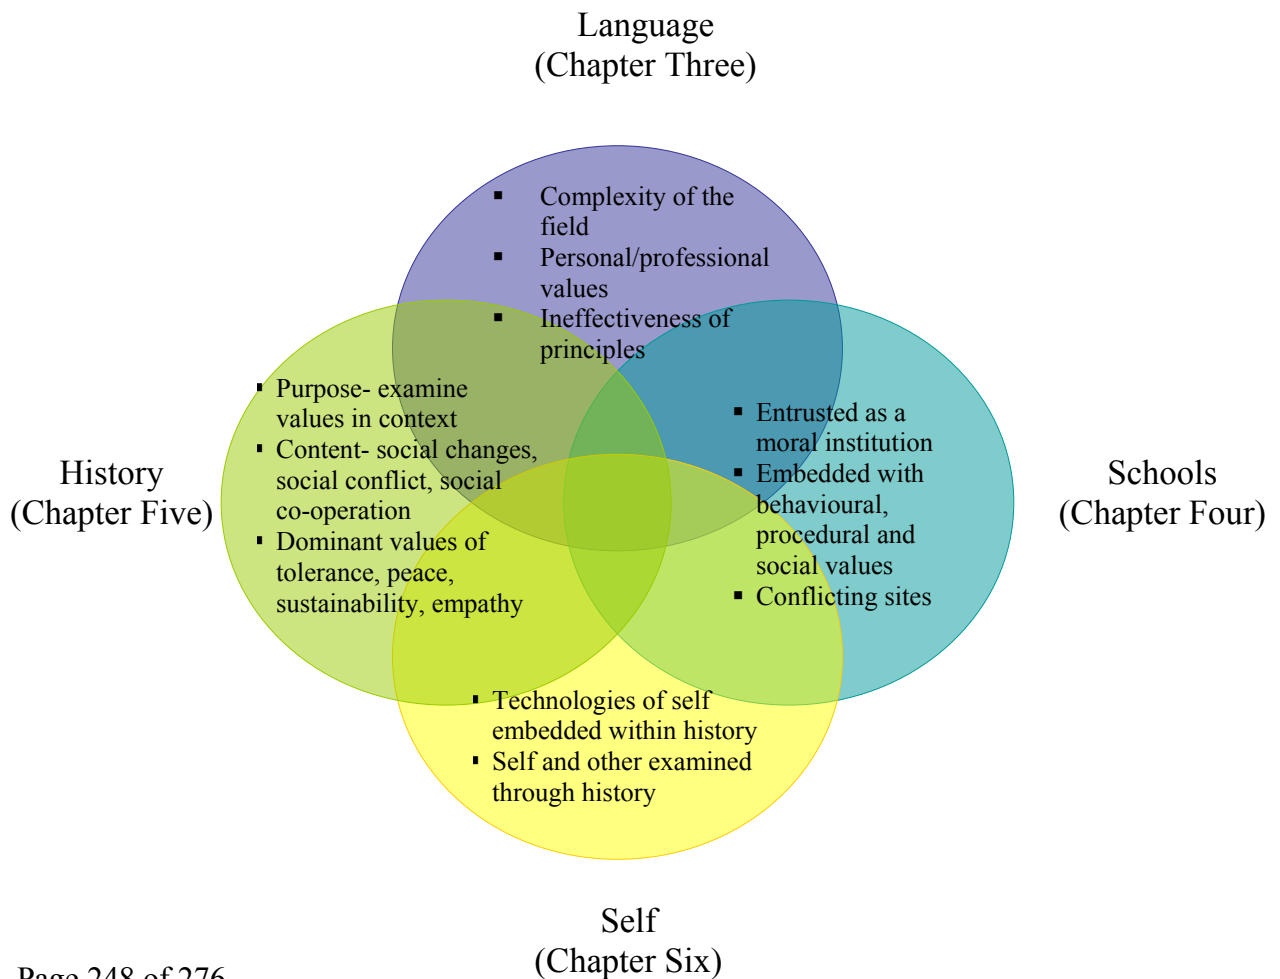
Language
(Chapter Three)

- Complexity of the field
- Personal/professional values
- Ineffectiveness of principles

History
(Chapter Five)

- Purpose- examine values in context
- Content- social changes, social conflict, social co-operation
- Dominant values of tolerance, peace, sustainability, empathy

Schools
(Chapter Four)

- Entrusted as a moral institution
- Embedded with behavioural, procedural and social values
- Conflicting sites

- Technologies of self embedded within history
- Self and other examined through history

Self
(Chapter Six)

Page 248 of 276